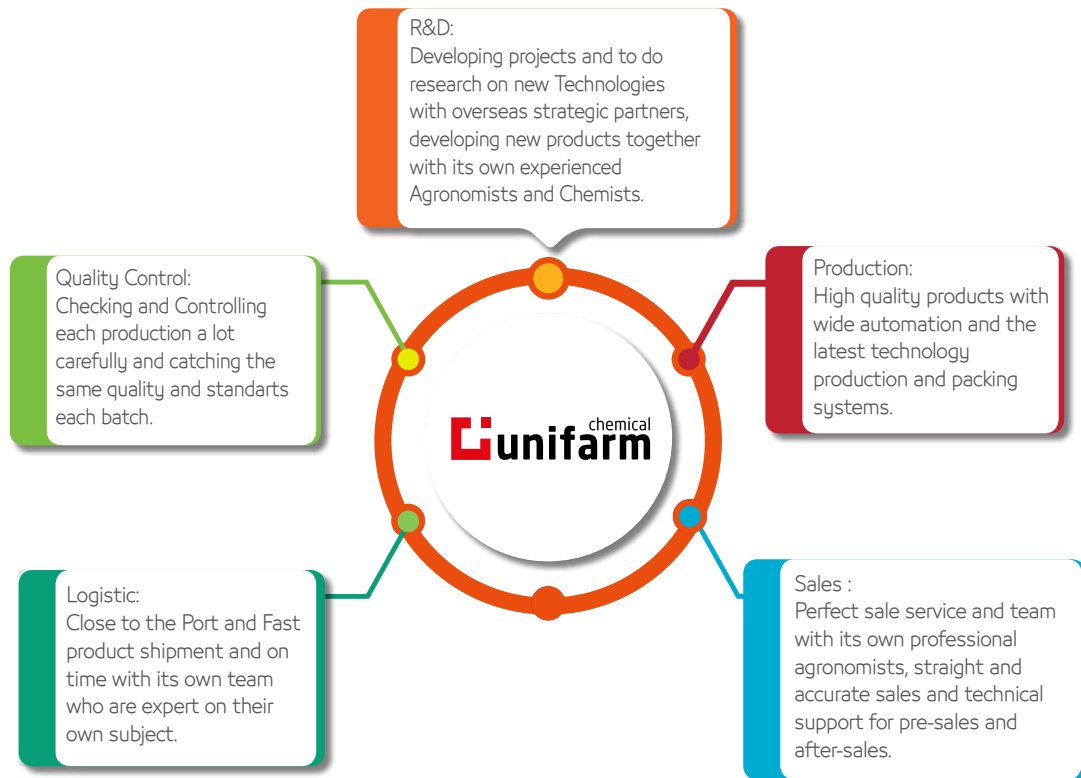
R&D:
Developing projects and to do research on new Technologies with overseas strategic partners, developing new products together with its own experienced Agronomists and Chemists.

Quality Control:
Checking and Controlling each production a lot carefully and catching the same quality and standarts each batch.

chemical
unifarm

Production:
High quality products with wide automation and the latest technology production and packing systems.

Logistic:
Close to the Port and Fast product shipment and on time with its own team who are expert on their own subject.

Sales :
Perfect sale service and team with its own professional agronomists, straight and accurate sales and technical support for pre-sales and after-sales.